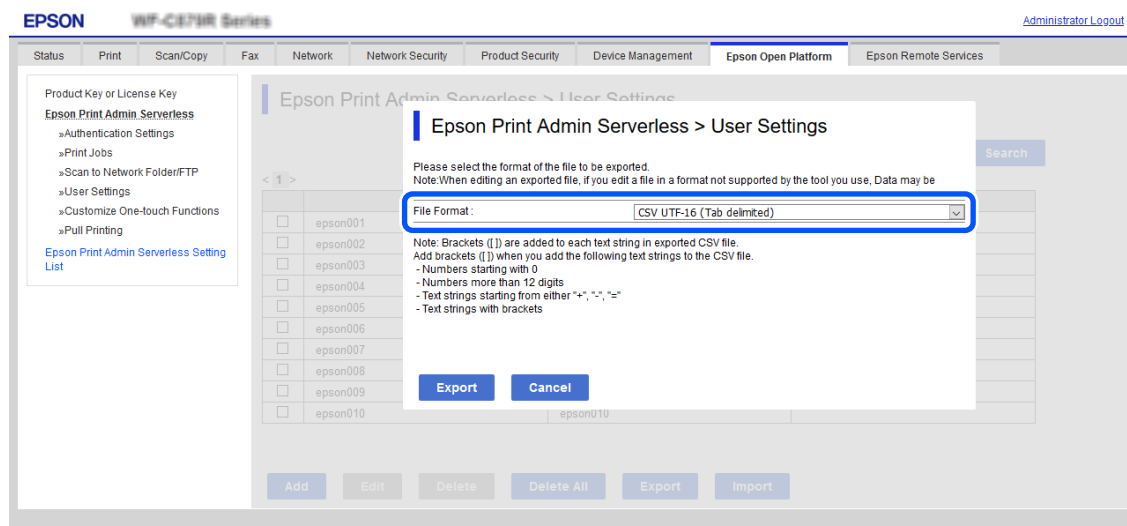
EPSON WF-C879R Series

Administrator Logout

Status | Print | Scan/Copy | Fax | Network | Network Security | Product Security | Device Management | Epson Open Platform | Epson Remote Services

Product Key or License Key
Epson Print Admin Serverless
»Authentication Settings
»Print Jobs
»Scan to Network Folder/FTP
»User Settings
»Customize One-touch Functions
»Pull Printing
Epson Print Admin Serverless Setting List

Epson Print Admin Serverless > User Settings

Search

< 1 >

epson001
epson002
epson003
epson004
epson005
epson006
epson007
epson008
epson009
epson010
epson010

Epson Print Admin Serverless > User Settings

Please select the format of the file to be exported.
Note:When editing an exported file, if you edit a file in a format not supported by the tool you use, Data may be

File Format : CSV UTF-16 (Tab delimited)

Note: Brackets ([ ]) are added to each text string in exported CSV file.
Add brackets ([ ]) when you add the following text strings to the CSV file.
- Numbers starting with 0
- Numbers more than 12 digits
- Text strings starting from either "+", "-", "="
- Text strings with brackets

Export Cancel

Add Edit Delete Delete All Export Import